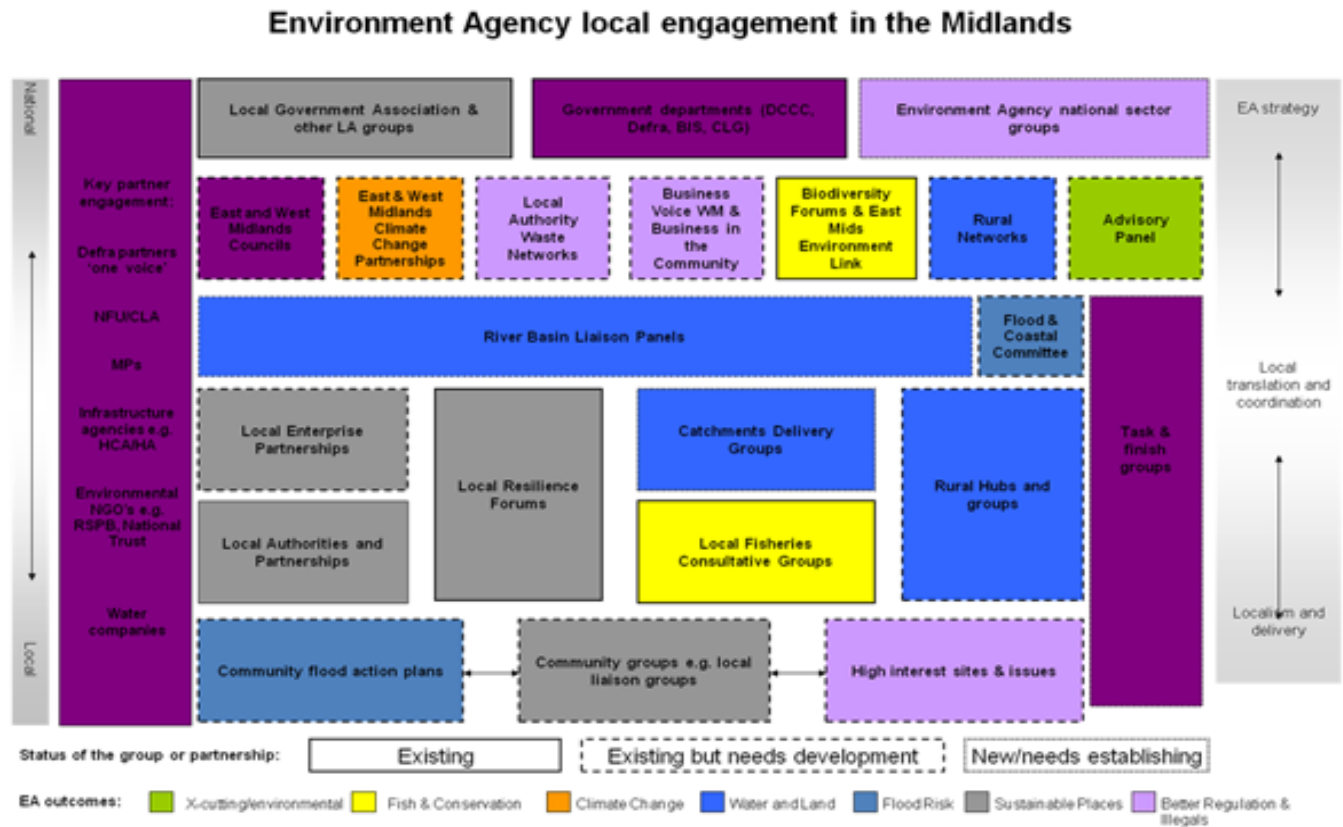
Environment Agency local engagement in the Midlands

National

Local

Key partner engagement:

Defra partners 'one voice'

NFU/CLA

MPs

Infrastructure agencies e.g. HCA/HA

Environmental NGO's e.g. RSPB, National Trust

Water companies

Local Government Association & other LA groups

Government departments (DCCC, Defra, BIS, CLG)

Environment Agency national sector groups

EA strategy

East and West Midlands Councils

East & West Midlands Climate Change Partnerships

Local Authority Waste Networks

Business Voice WM & Business in the Community

Biodiversity Forums & East Mids Environment Link

Rural Networks

Advisory Panel

River Basin Liaison Panels

Flood & Coastal Committee

Task & finish groups

Local translation and coordination

Local Enterprise Partnerships

Local Resilience Forums

Catchments Delivery Groups

Rural Hubs and groups

Local Authorities and Partnerships

Local Fisheries Consultative Groups

Localism and delivery

Community flood action plans

Community groups e.g. local liaison groups

High interest sites & issues

Status of the group or partnership:

Existing

Existing but needs development

New/needs establishing

EA outcomes:

X-cutting/environmental

Fish & Conservation

Climate Change

Water and Land

Flood Risk

Sustainable Places

Better Regulation & Illegals